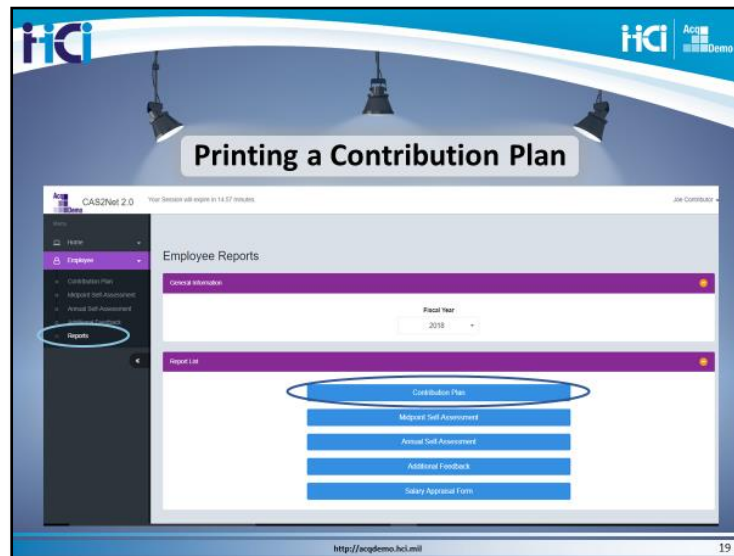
HCI

HCI AcqDemo

Printing a Contribution Plan

AcqDemo CAS2Net 2.0

Your Session will expire in 14:57 minutes.

Joe Contributor

Menu

Home

Employee

Contribution Plan

Midpoint Self-Assessment

Annual Self-Assessment

Additional Feedback

Reports

Employee Reports

General Information

Fiscal Year

2018

Report List

Contribution Plan

Midpoint Self Assessment

Annual Self Assessment

Additional Feedback

Salary Appraisal Form

http://acqdemo.hci.mil

19